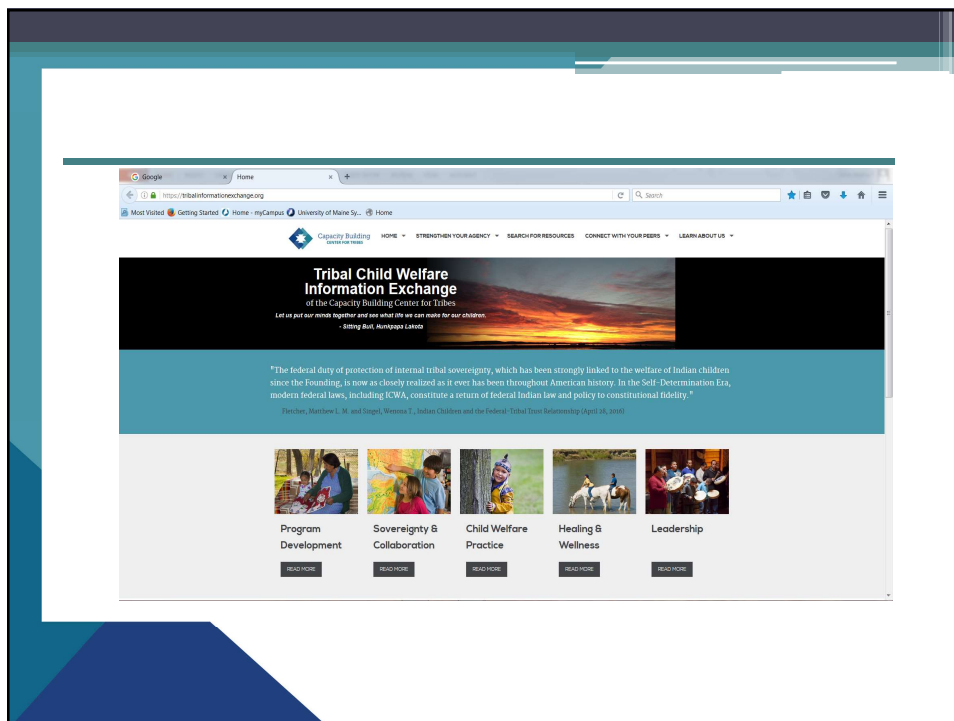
Google × Home × +

https://tribalinformationexchange.org

Search

Most Visited Getting Started Home - myCampus University of Maine Sy... Home

Capacity Building CENTER FOR TRIBES

HOME ▾ STRENGTHEN YOUR AGENCY ▾ SEARCH FOR RESOURCES CONNECT WITH YOUR PEERS ▾ LEARN ABOUT US ▾

Tribal Child Welfare Information Exchange
of the Capacity Building Center for Tribes

Let us put our minds together and see what life we can make for our children.
- Sitting Bull, Hunkpapa Lakota

"The federal duty of protection of internal tribal sovereignty, which has been strongly linked to the welfare of Indian children since the Founding, is now as closely realized as it ever has been throughout American history. In the Self-Determination Era, modern federal laws, including ICWA, constitute a return of federal Indian law and policy to constitutional fidelity."

Fletcher, Matthew L. M. and Singel, Wenona T., Indian Children and the Federal-Tribal Trust Relationship (April 26, 2016)

Program Development
READ MORE

Sovereignty & Collaboration
READ MORE

Child Welfare Practice
READ MORE

Healing & Wellness
READ MORE

Leadership
READ MORE